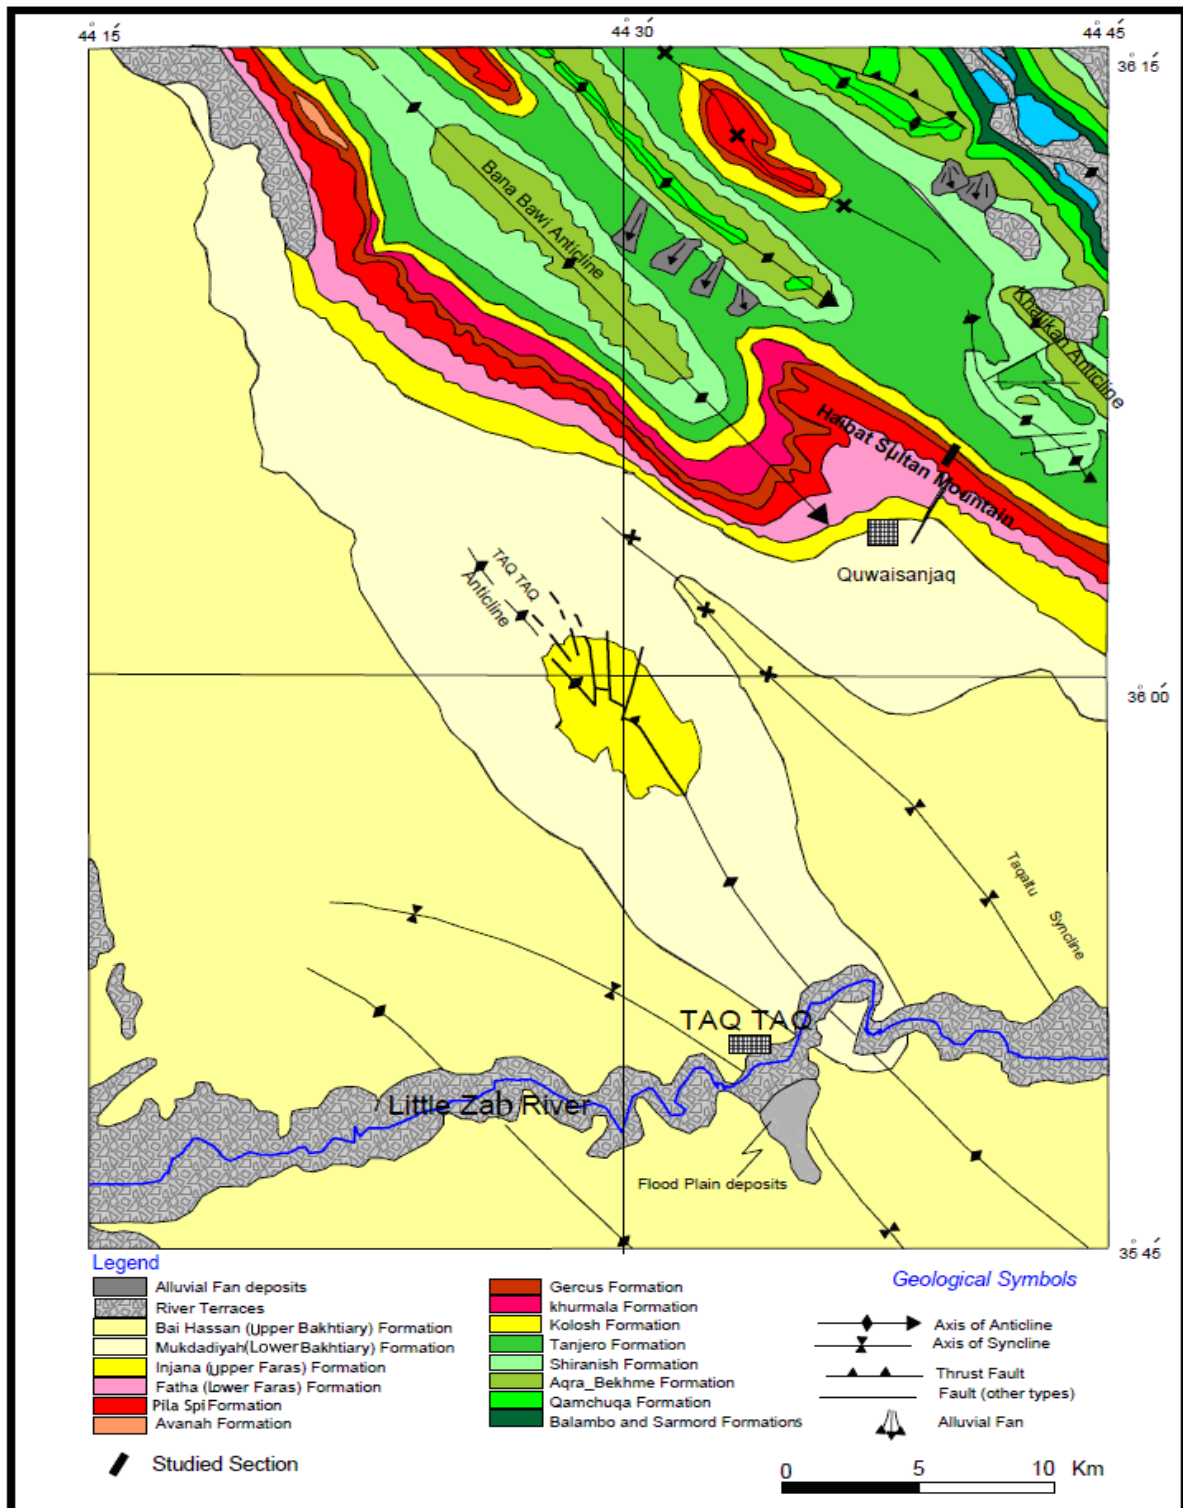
44° 15´
44° 30´
44° 45´
36° 15´
36° 00´
35° 45´

Bana Bawi Anticline
Khalkan Anticline
Haibat Sultan Mountain
Quwaisanjaq
TAQ TAQ Anticline
Taqtaq Syncline
TAQ TAQ
Little Zab River
Flood Plain deposits

Legend
Alluvial Fan deposits
River Terraces
Bai Hassan (Upper Bakhtiary) Formation
Mukdadiyah(Lower Bakhtiary) Formation
Injana (Upper Faras) Formation
Fatha (Lower Faras) Formation
Pila Spi Formation
Avanah Formation

Gercus Formation
khurmala Formation
Kolosh Formation
Tanjero Formation
Shiranish Formation
Aqra_Bekhme Formation
Qamchuqa Formation
Balambo and Sarmord Formations

Geological Symbols
Axis of Anticline
Axis of Syncline
Thrust Fault
Fault (other types)
Alluvial Fan

Studied Section

0 5 10 Km